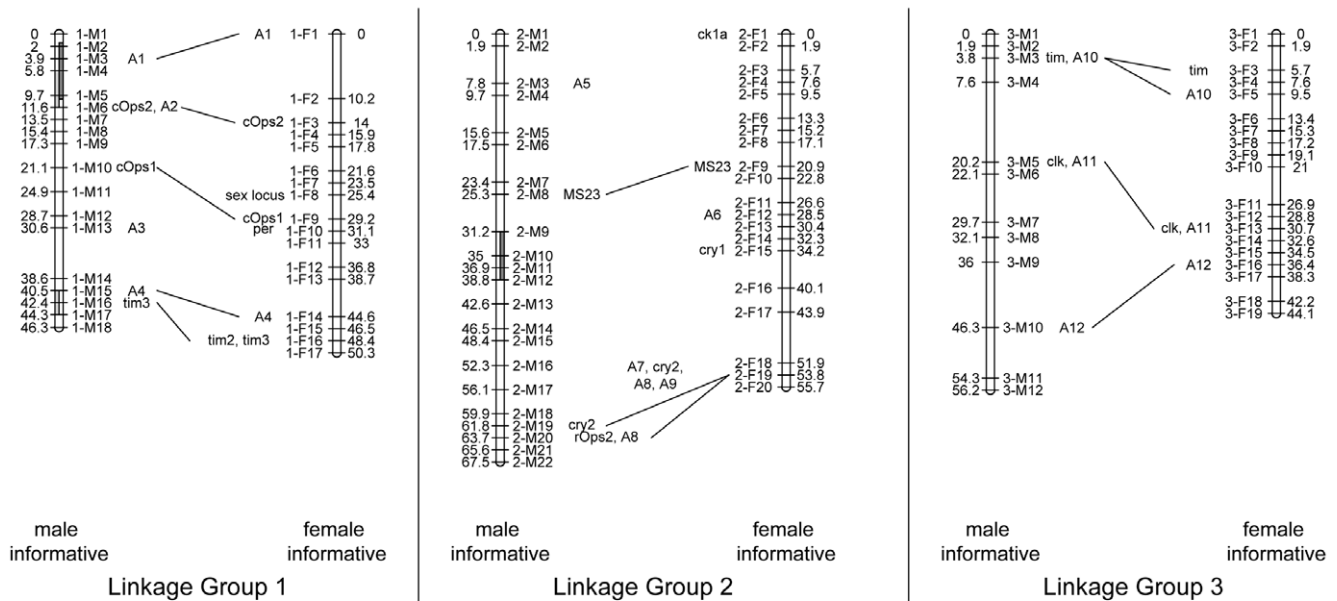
0 1-M1
2 1-M2
3.9 1-M3
5.8 1-M4
9.7 1-M5
11.6 1-M6
13.5 1-M7
15.4 1-M8
17.3 1-M9
21.1 1-M10
24.9 1-M11
28.7 1-M12
30.6 1-M13
38.6 1-M14
40.5 1-M15
42.4 1-M16
44.3 1-M17
46.3 1-M18

A1
cOps2, A2
cOps1
A3
A4
tim3

A1
cOps2
sex locus
cOps1
per
A4
tim2, tim3

1-F1 0
1-F2 10.2
1-F3 14
1-F4 15.9
1-F5 17.8
1-F6 21.6
1-F7 23.5
1-F8 25.4
1-F9 29.2
1-F10 31.1
1-F11 33
1-F12 36.8
1-F13 38.7
1-F14 44.6
1-F15 46.5
1-F16 48.4
1-F17 50.3

male informative
female informative
Linkage Group 1

0 2-M1
1.9 2-M2
7.8 2-M3
9.7 2-M4
15.6 2-M5
17.5 2-M6
23.4 2-M7
25.3 2-M8
31.2 2-M9
35 2-M10
36.9 2-M11
38.8 2-M12
42.6 2-M13
46.5 2-M14
48.4 2-M15
52.3 2-M16
56.1 2-M17
59.9 2-M18
61.8 2-M19
63.7 2-M20
65.6 2-M21
67.5 2-M22

A5
MS23
cry2
rOps2, A8

ck1a
MS23
A6
cry1
A7, cry2,
A8, A9

2-F1 0
2-F2 1.9
2-F3 5.7
2-F4 7.6
2-F5 9.5
2-F6 13.3
2-F7 15.2
2-F8 17.1
2-F9 20.9
2-F10 22.8
2-F11 26.6
2-F12 28.5
2-F13 30.4
2-F14 32.3
2-F15 34.2
2-F16 40.1
2-F17 43.9
2-F18 51.9
2-F19 53.8
2-F20 55.7

male informative
female informative
Linkage Group 2

0 3-M1
1.9 3-M2
3.8 3-M3
7.6 3-M4
20.2 3-M5
22.1 3-M6
29.7 3-M7
32.1 3-M8
36 3-M9
46.3 3-M10
54.3 3-M11
56.2 3-M12

tim, A10
clk, A11
A12

tim
A10
clk, A11
A12

3-F1 0
3-F2 1.9
3-F3 5.7
3-F4 7.6
3-F5 9.5
3-F6 13.4
3-F7 15.3
3-F8 17.2
3-F9 19.1
3-F10 21
3-F11 26.9
3-F12 28.8
3-F13 30.7
3-F14 32.6
3-F15 34.5
3-F16 36.4
3-F17 38.3
3-F18 42.2
3-F19 44.1

male informative
female informative
Linkage Group 3